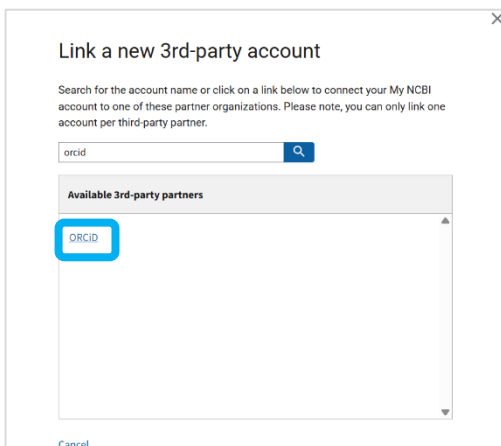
×

Link a new 3rd-party account

Search for the account name or click on a link below to connect your My NCBI account to one of these partner organizations. Please note, you can only link one account per third-party partner.

orcid

Available 3rd-party partners

ORCiD

Cancel